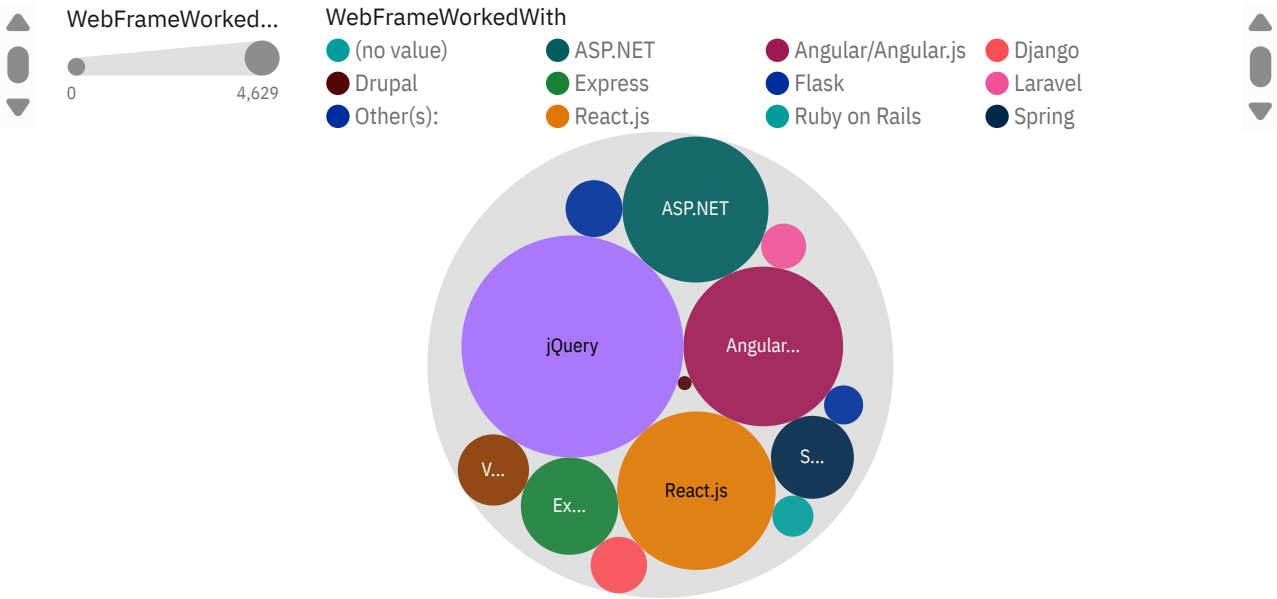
WebFrameWorked...

0 4,629

WebFrameWorkedWith

(no value)
ASP.NET
Angular/Angular.js
Django
Drupal
Express
Flask
Laravel
Other(s):
React.js
Ruby on Rails
Spring

ASP.NET
jQuery
Angular...
V...
S...
React.js
Ex...